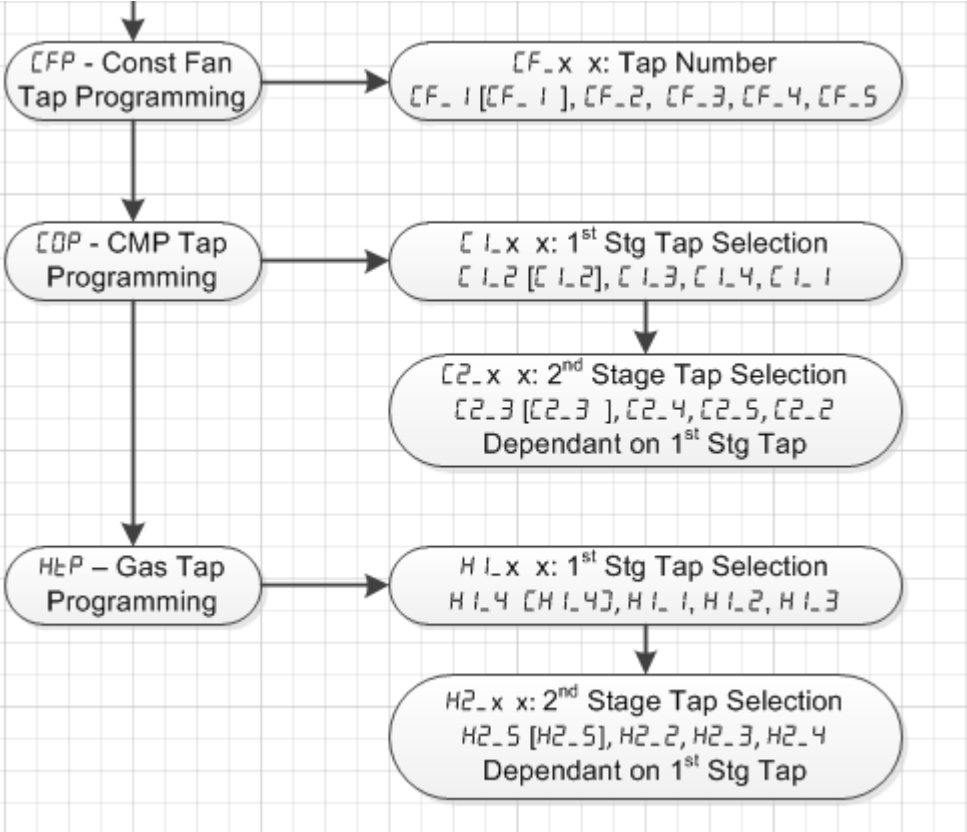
CFP - Const Fan Tap Programming

CF_x x: Tap Number
CF_1 [CF_1 ], CF_2, CF_3, CF_4, CF_5

COP - CMP Tap Programming

C1_x x: 1$^{st}$ Stg Tap Selection
C1_2 [C1_2], C1_3, C1_4, C1_1

C2_x x: 2$^{nd}$ Stage Tap Selection
C2_3 [C2_3 ], C2_4, C2_5, C2_2
Dependant on 1$^{st}$ Stg Tap

HtP – Gas Tap Programming

H1_x x: 1$^{st}$ Stg Tap Selection
H1_4 [H1_4], H1_1, H1_2, H1_3

H2_x x: 2$^{nd}$ Stage Tap Selection
H2_5 [H2_5], H2_2, H2_3, H2_4
Dependant on 1$^{st}$ Stg Tap